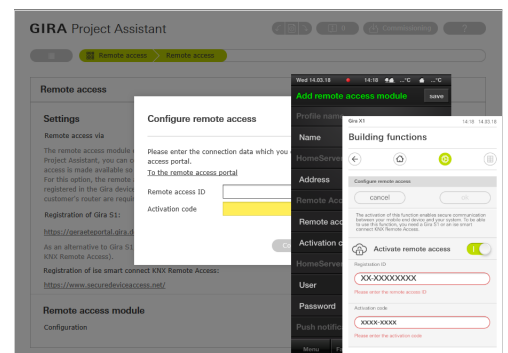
GIRA Project Assistant

Commissioning

Remote access    Remote access

Remote access

Settings

Remote access via

The remote access module c Project Assistant, you can c access is made available so For this option, the remote registered in the Gira device customer's router are requi

Registration of Gira S1:

https://geraeteportal.gira.d

As an alternative to Gira S1 KNX Remote Access).

Registration of use smart connect KNX Remote Access:

https://www.securedeviceaccess.net/

Remote access module

Configuration

Configure remote access

Please enter the connection data which you access portal.

To the remote access portal

Remote access ID

Activation code

Wed 14.03.18    14:18    ...°C    ...°C

Add remote access module    save

Profile nam

Name

HomeServer

Address

Remote Acc

Remote ac

Activation c

HomeServer

User

Password

Push notific

Menu

Gira X1    14:18 14.03.18

Building functions

Configure remote access

cancel    ok

The activation of this function enables secure communication between your mobile end device and your system. To be able to use this function, you need a Gira S1 or an se smart connect KNX Remote Access.

Activate remote access

Registration ID

XX-XXXXXXXX

Please enter the remote access ID

Activation code

XXXX-XXXX

Please enter the activation code